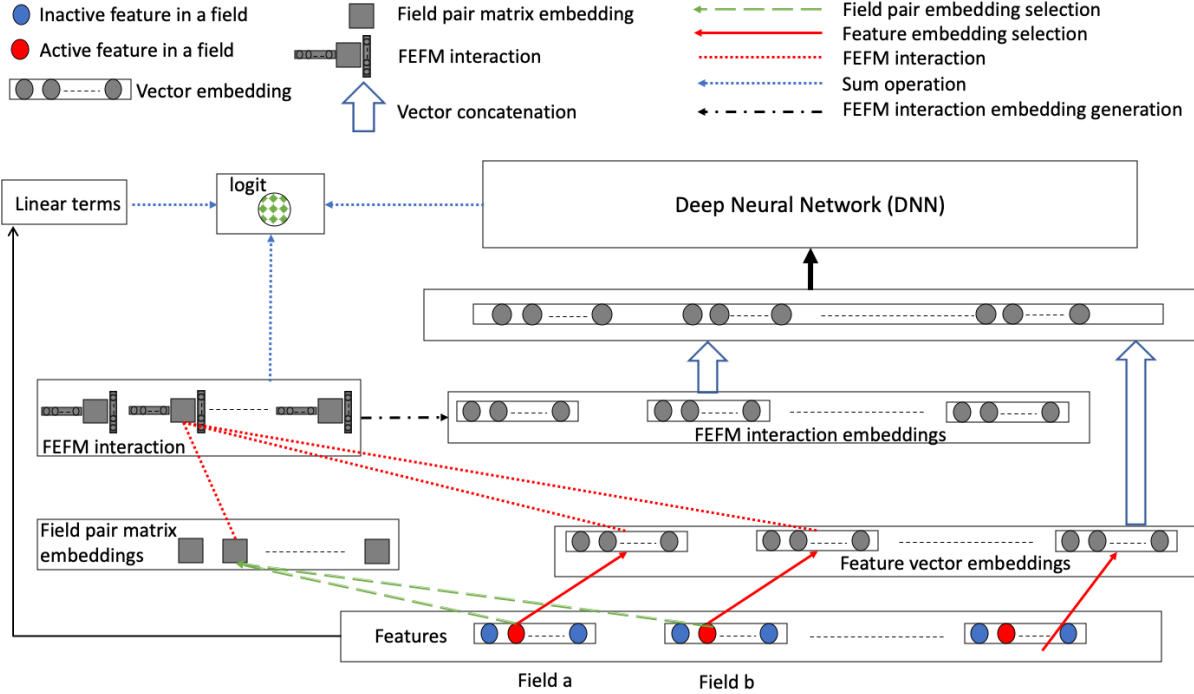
Inactive feature in a field
Active feature in a field
Vector embedding
Field pair matrix embedding
FEFM interaction
Vector concatenation
Field pair embedding selection
Feature embedding selection
FEFM interaction
Sum operation
FEFM interaction embedding generation

Linear terms
logit
Deep Neural Network (DNN)
FEFM interaction
FEFM interaction embeddings
Field pair matrix embeddings
Feature vector embeddings
Features
Field a
Field b